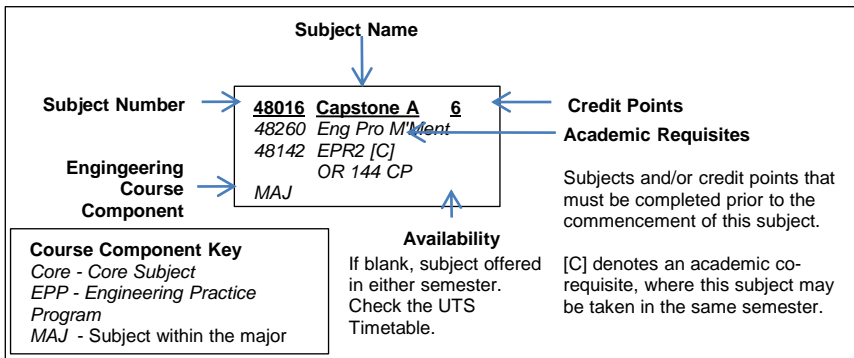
Subject Name

Subject Number

48016 Capstone A 6
48260 Eng Pro M'Ment
48142 EPR2 [C]
OR 144 CP
MAJ

Credit Points

Academic Requisites

Engingeering Course Component

Subjects and/or credit points that must be completed prior to the commencement of this subject.

Course Component Key
Core - Core Subject
EPP - Engineering Practice Program
MAJ - Subject within the major

Availability
If blank, subject offered in either semester. Check the UTS Timetable.

[C] denotes an academic co-requisite, where this subject may be taken in the same semester.